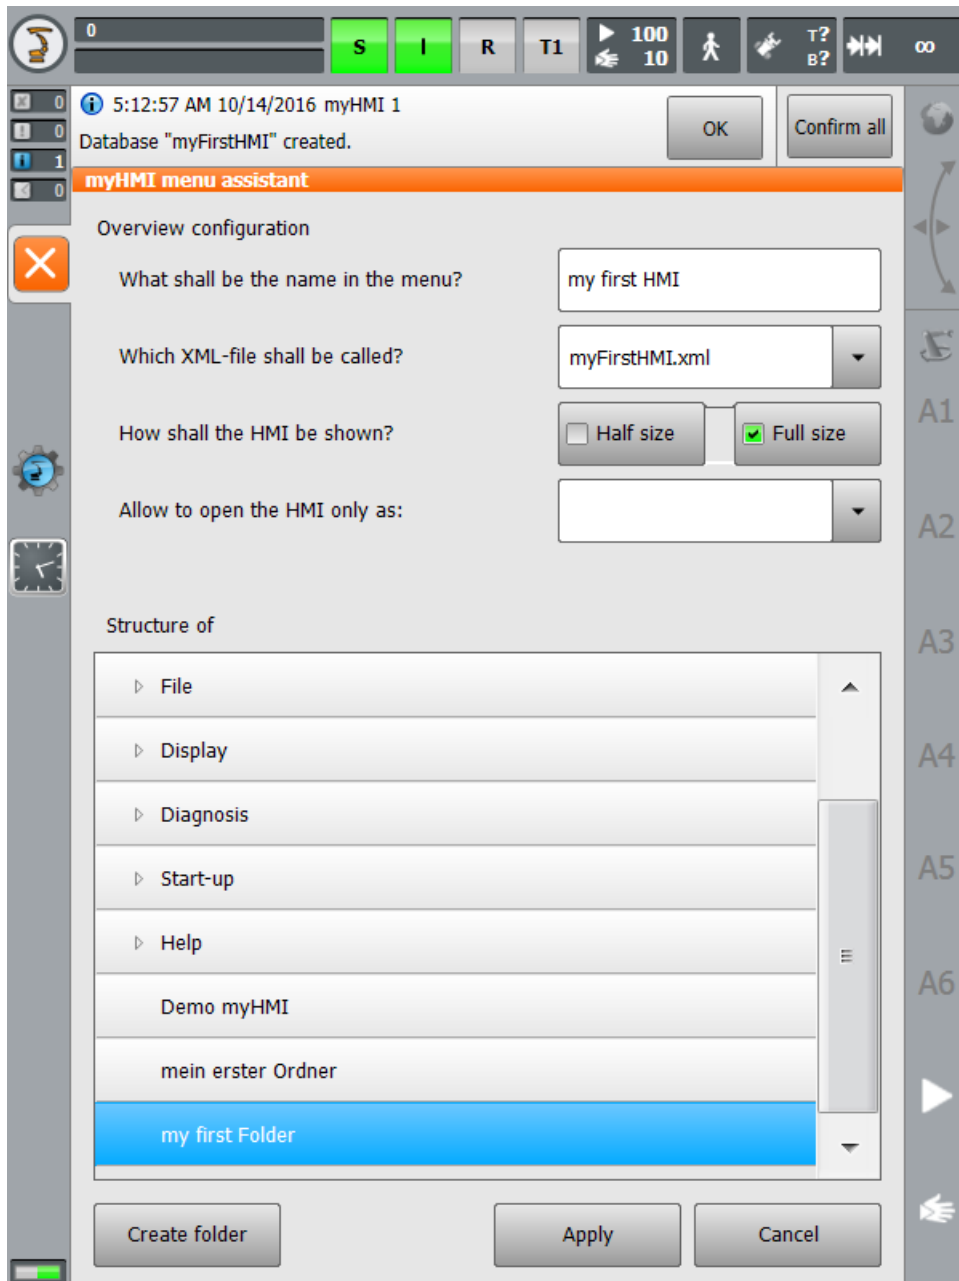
0
S
I
R
T1
100
10
T?
B?
∞

0
0
1
0

5:12:57 AM 10/14/2016 myHMI 1
Database "myFirstHMI" created.
OK
Confirm all

myHMI menu assistant

Overview configuration

What shall be the name in the menu?
my first HMI

Which XML-file shall be called?
myFirstHMI.xml

How shall the HMI be shown?
Half size
Full size

Allow to open the HMI only as:

Structure of

File
Display
Diagnosis
Start-up
Help
Demo myHMI
mein erster Ordner
my first Folder

Create folder
Apply
Cancel

A1
A2
A3
A4
A5
A6